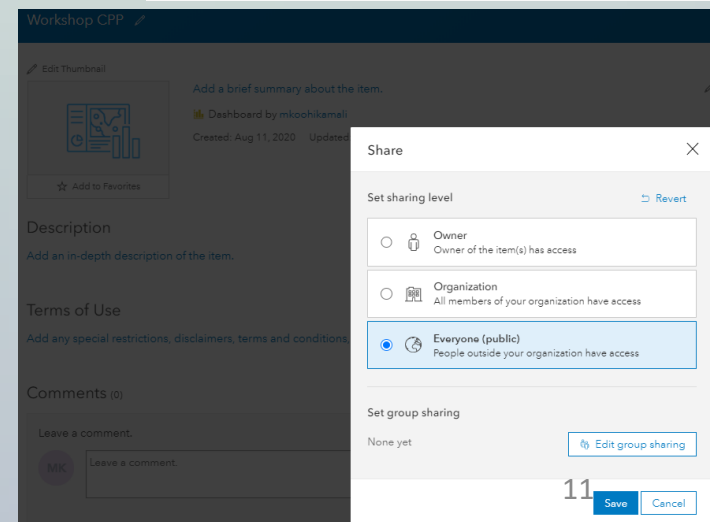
Workshop CPP

Edit Thumbnail

Add a brief summary about the item.

Dashboard by mkoohikamali

Created: Aug 11, 2020 Updated

Add to Favorites

Description

Add an in-depth description of the item.

Terms of Use

Add any special restrictions, disclaimers, terms and conditions,

Comments (0)

Leave a comment.

MK

Leave a comment.

Share

Set sharing level

Revert

Owner
Owner of the item(s) has access

Organization
All members of your organization have access

Everyone (public)
People outside your organization have access

Set group sharing

None yet

Edit group sharing

11

Save

Cancel